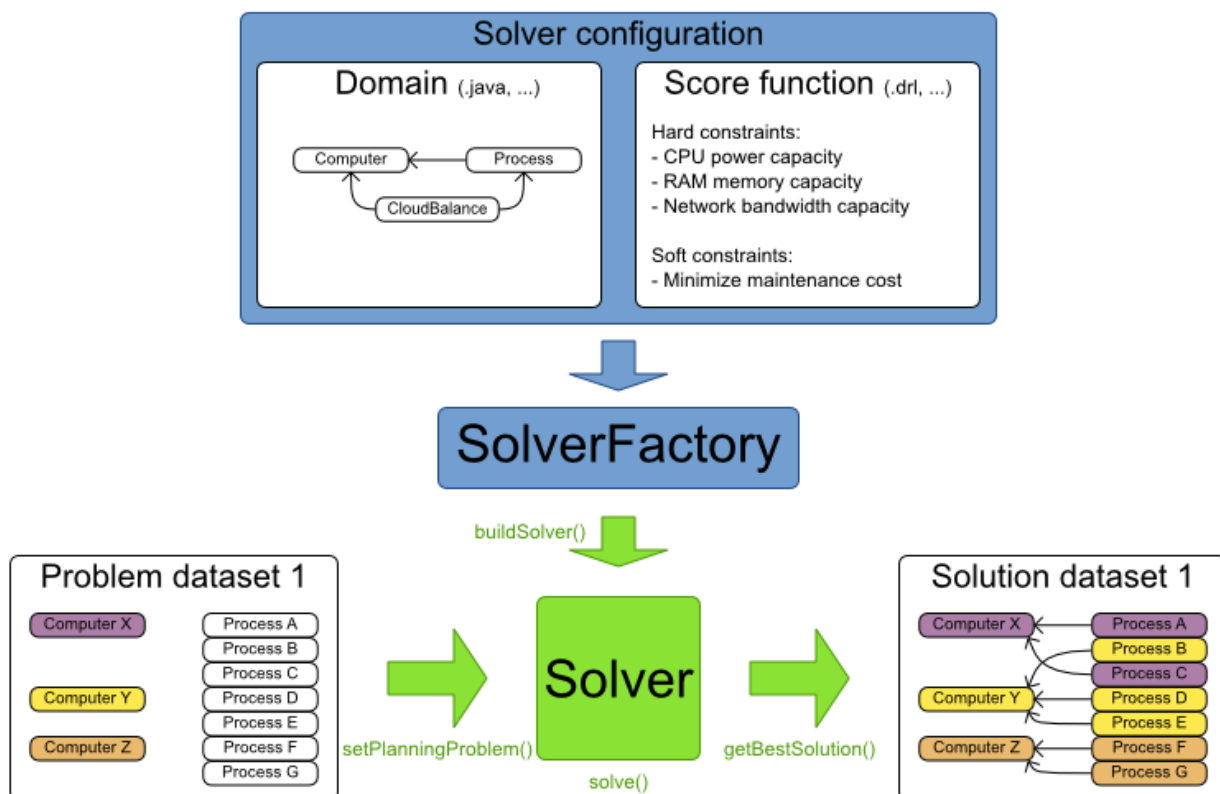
Solver configuration

Domain (.java, ...)

Computer
Process
CloudBalance

Score function (.drl, ...)

Hard constraints:
- CPU power capacity
- RAM memory capacity
- Network bandwidth capacity

Soft constraints:
- Minimize maintenance cost

SolverFactory

buildSolver()

Problem dataset 1

Computer X
Computer Y
Computer Z

Process A
Process B
Process C
Process D
Process E
Process F
Process G

setPlanningProblem()

Solver

solve()

getBestSolution()

Solution dataset 1

Computer X
Computer Y
Computer Z

Process A
Process B
Process C
Process D
Process E
Process F
Process G